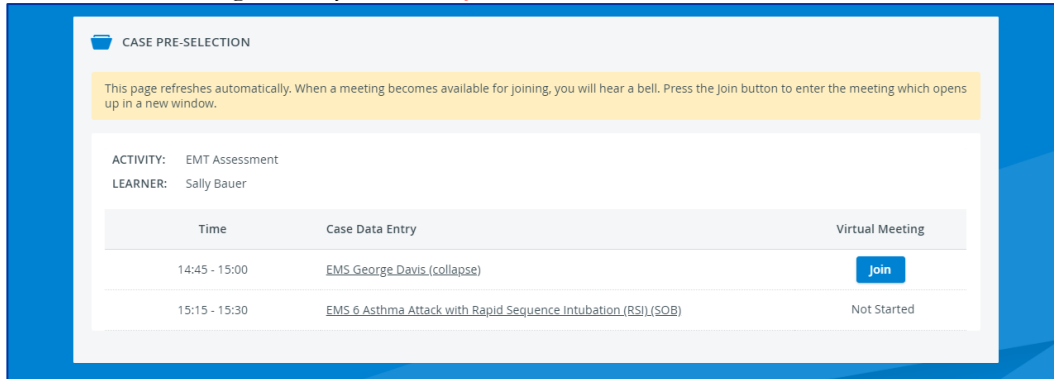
CASE PRE-SELECTION

This page refreshes automatically. When a meeting becomes available for joining, you will hear a bell. Press the Join button to enter the meeting which opens up in a new window.

ACTIVITY: EMT Assessment
LEARNER: Sally Bauer

| Time | Case Data Entry | Virtual Meeting |
|---|---|---|
| 14:45 - 15:00 | EMS George Davis (collapse) | Join |
| 15:15 - 15:30 | EMS 6 Asthma Attack with Rapid Sequence Intubation (RSI) (SOB) | Not Started |